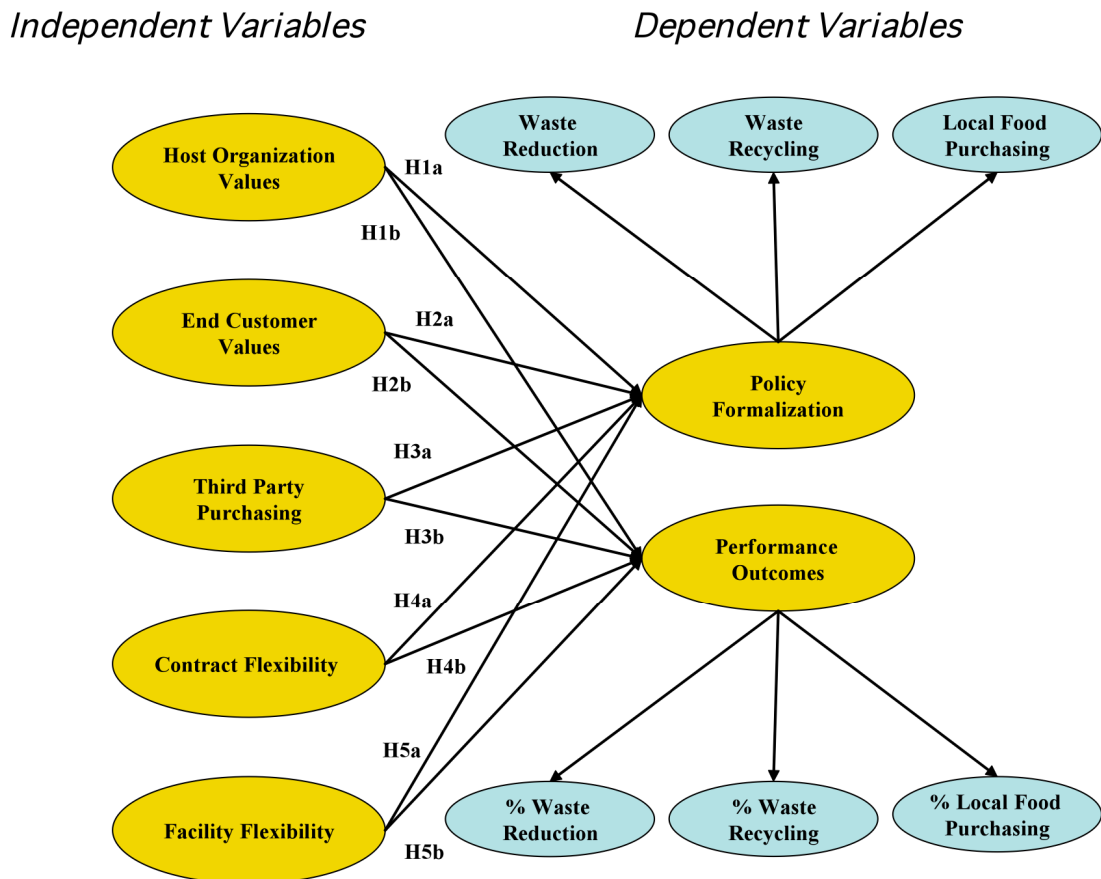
Independent Variables

Dependent Variables

Waste Reduction

Waste Recycling

Local Food Purchasing

Host Organization Values

H1a

H1b

End Customer Values

H2a

H2b

Policy Formalization

H3a

Third Party Purchasing

H3b

Performance Outcomes

H4a

Contract Flexibility

H4b

H5a

Facility Flexibility

H5b

% Waste Reduction

% Waste Recycling

% Local Food Purchasing